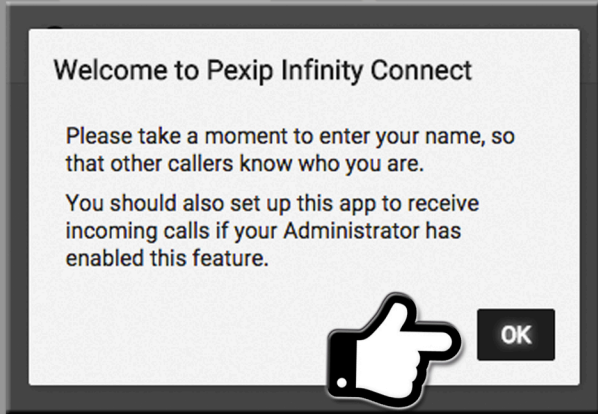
Welcome to Pexip Infinity Connect

Please take a moment to enter your name, so that other callers know who you are.

You should also set up this app to receive incoming calls if your Administrator has enabled this feature.

OK